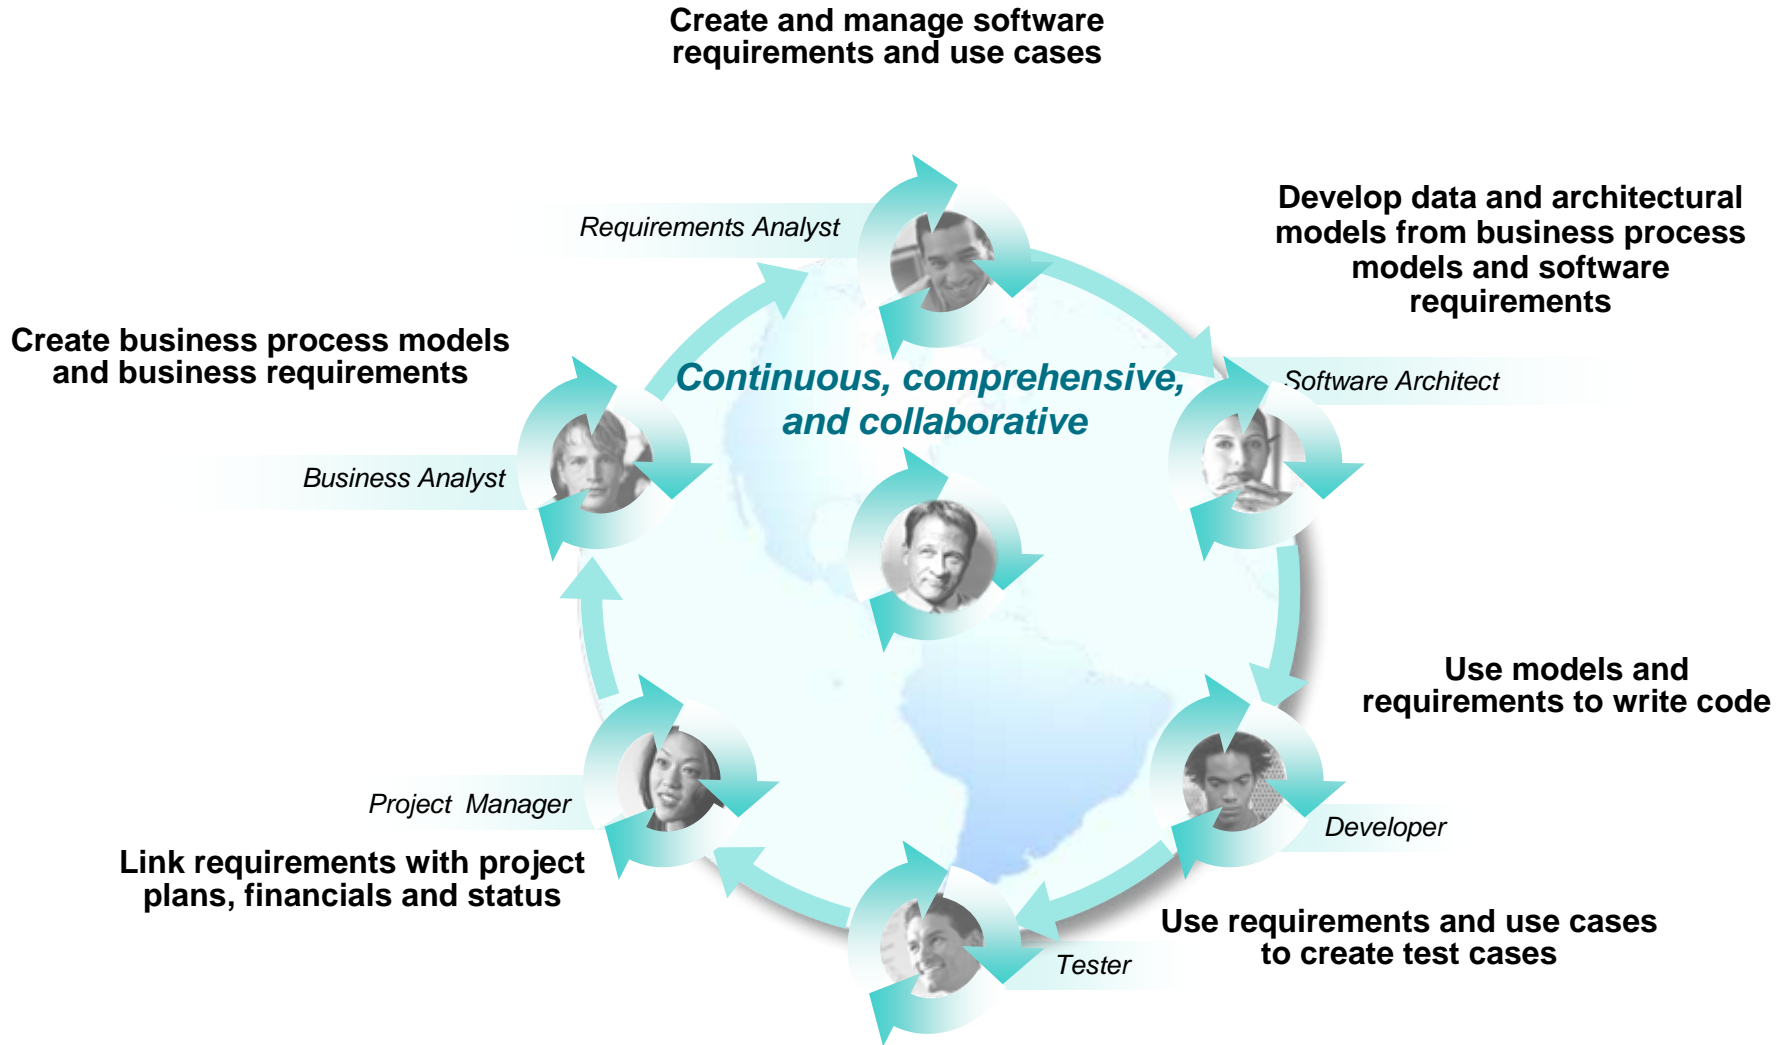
Create and manage software requirements and use cases

Requirements Analyst

Develop data and architectural models from business process models and software requirements

Create business process models and business requirements

Continuous, comprehensive, and collaborative

Software Architect

Business Analyst

Use models and requirements to write code

Project Manager

Developer

Link requirements with project plans, financials and status

Use requirements and use cases to create test cases

Tester